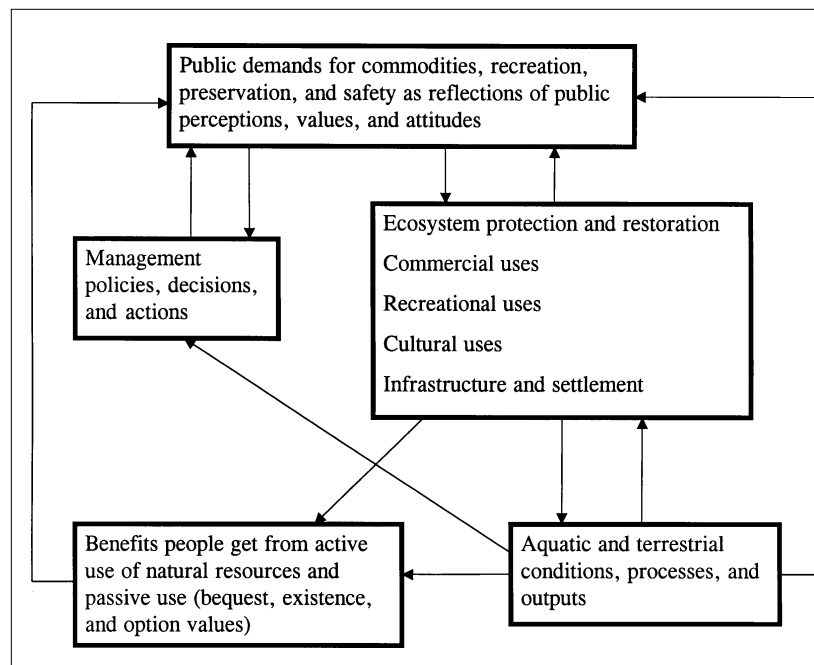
Public demands for commodities, recreation, preservation, and safety as reflections of public perceptions, values, and attitudes

Management policies, decisions, and actions

Ecosystem protection and restoration

Commercial uses

Recreational uses

Cultural uses

Infrastructure and settlement

Benefits people get from active use of natural resources and passive use (bequest, existence, and option values)

Aquatic and terrestrial conditions, processes, and outputs